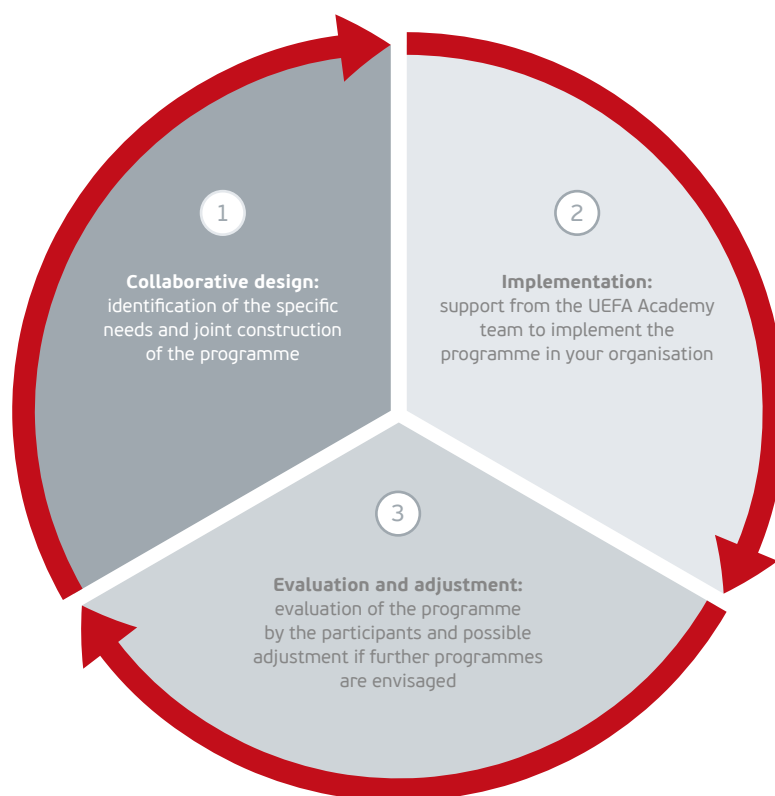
1

**Collaborative design:** identification of the specific needs and joint construction of the programme

2

**Implementation:** support from the UEFA Academy team to implement the programme in your organisation

3

**Evaluation and adjustment:** evaluation of the programme by the participants and possible adjustment if further programmes are envisaged